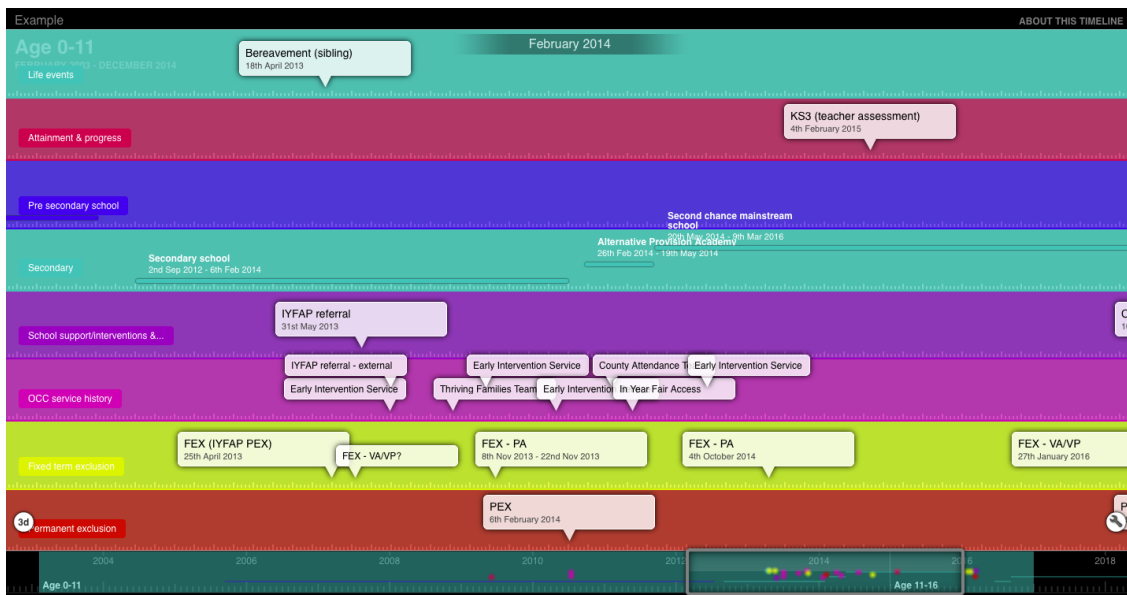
Example

ABOUT THIS TIMELINE

Age 0-11

FEBRUARY 2013 - DECEMBER 2014

February 2014

Life events

Bereavement (sibling)
18th April 2013

Attainment & progress

KS3 (teacher assessment)
4th February 2015

Pre secondary school

Secondary

Secondary school
2nd Sep 2012 - 6th Feb 2014

Second chance mainstream school
20th May 2014 - 9th Mar 2016

Alternative Provision Academy
26th Feb 2014 - 19th May 2014

School support/interventions &...

IYFAP referral
31st May 2013

OCC service history

IYFAP referral - external

Early Intervention Service

Early Intervention Service

County Attendance T

Early Intervention Service

Thriving Families Team

Early Interventio

In Year Fair Access

Fixed term exclusion

FEX (IYFAP PEX)
25th April 2013

FEX - VA/VP?

FEX - PA
8th Nov 2013 - 22nd Nov 2013

FEX - PA
4th October 2014

FEX - VA/VP
27th January 2016

3d

Permanent exclusion

PEX
6th February 2014

2004

2006

2008

2010

2012

2014

2016

2018

Age 0-11

Age 11-16